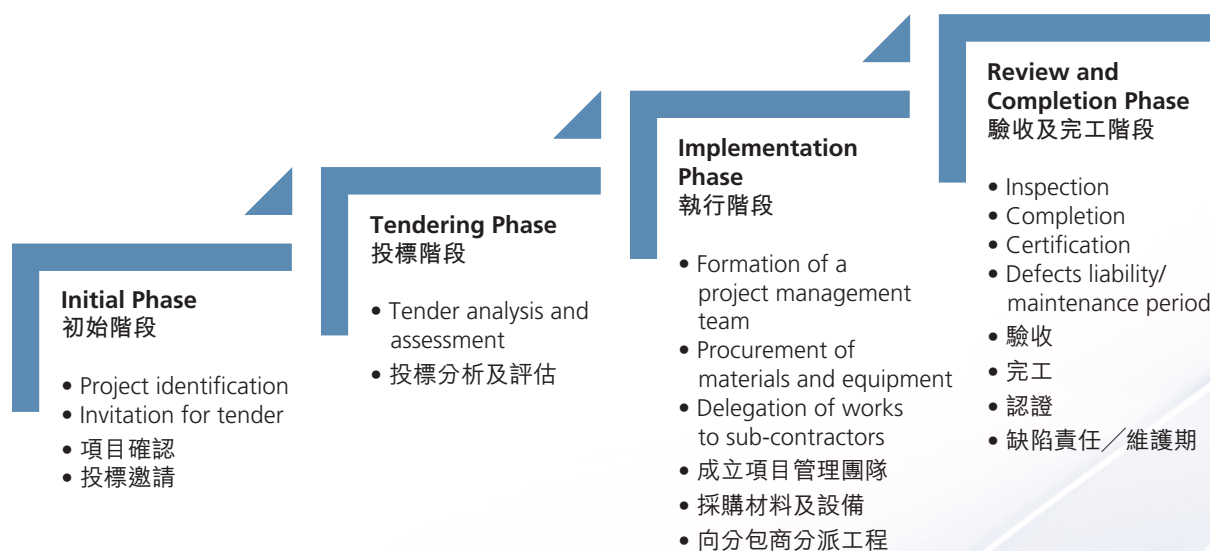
Initial Phase
初始階段

• Project identification
• Invitation for tender
• 項目確認
• 投標邀請

Tendering Phase
投標階段

• Tender analysis and assessment
• 投標分析及評估

Implementation Phase
執行階段

• Formation of a project management team
• Procurement of materials and equipment
• Delegation of works to sub-contractors
• 成立項目管理團隊
• 採購材料及設備
• 向分包商分派工程

Review and Completion Phase
驗收及完工階段

• Inspection
• Completion
• Certification
• Defects liability/ maintenance period
• 驗收
• 完工
• 認證
• 缺陷責任／維護期